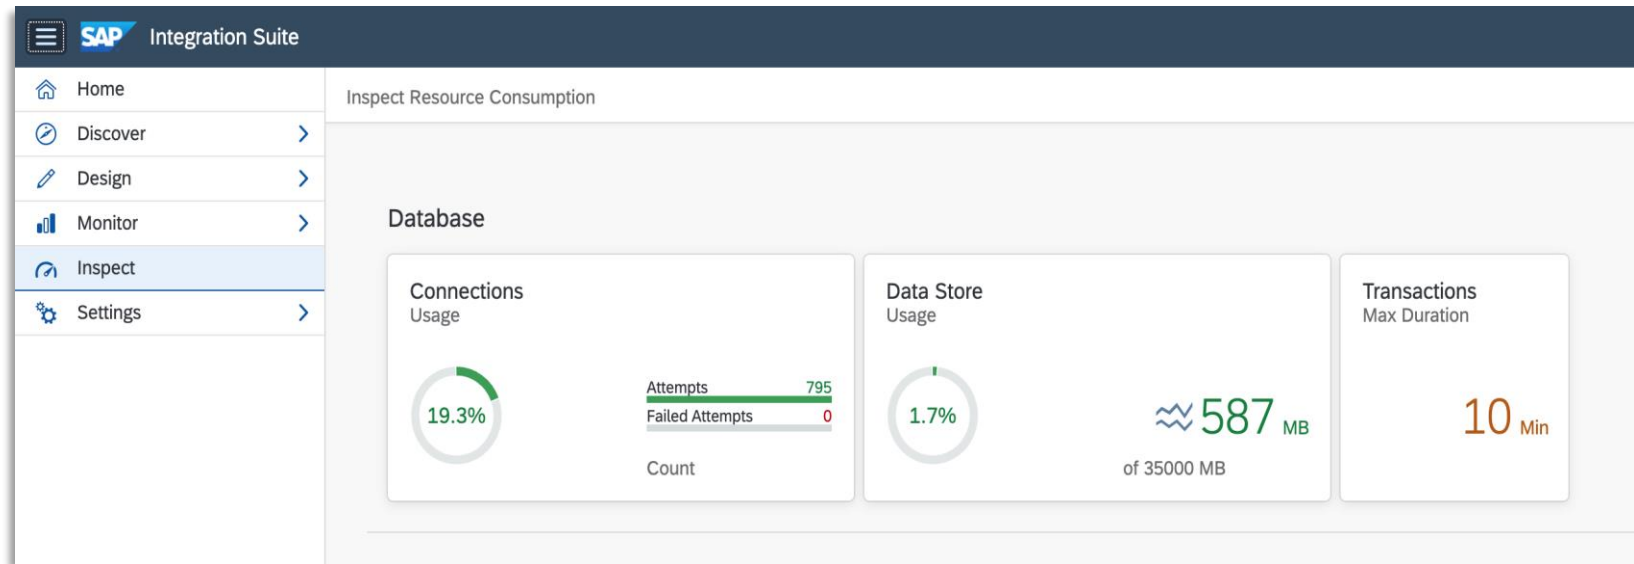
SAP Integration Suite

Home
Discover
Design
Monitor
Inspect
Settings

Inspect Resource Consumption

Database

Connections
Usage

19.3%

Attempts 795
Failed Attempts 0

Count

Data Store
Usage

1.7%

587 MB

of 35000 MB

Transactions
Max Duration

10 Min